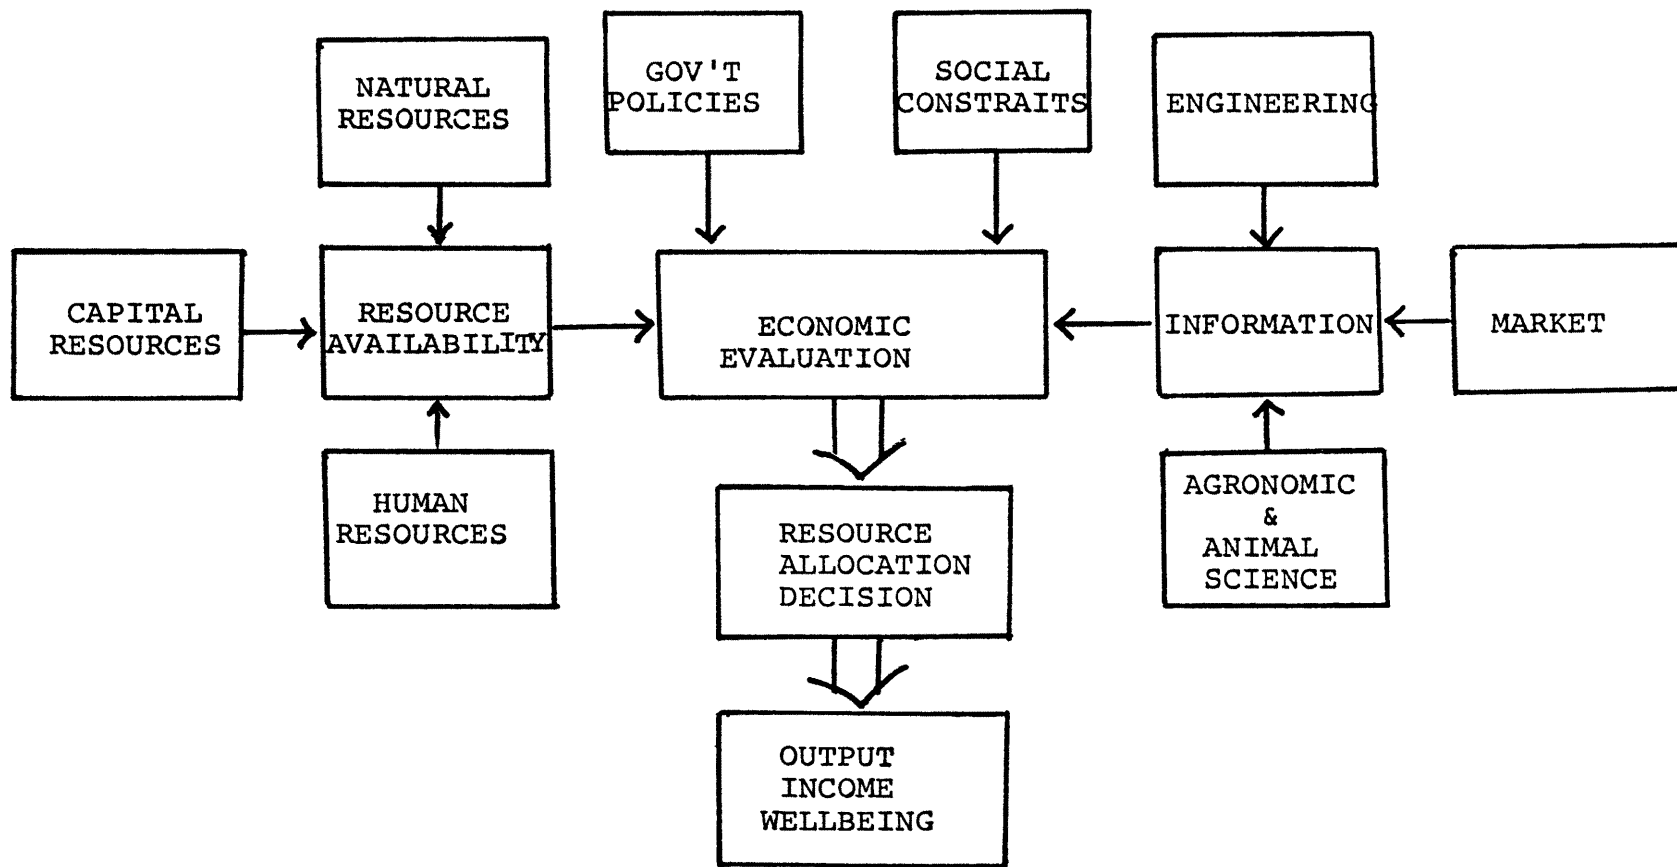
NATURAL RESOURCES

GOV'T POLICIES

SOCIAL CONSTRAITS

ENGINEERING

CAPITAL RESOURCES

RESOURCE AVAILABILITY

ECONOMIC EVALUATION

INFORMATION

MARKET

HUMAN RESOURCES

RESOURCE ALLOCATION DECISION

AGRONOMIC & ANIMAL SCIENCE

OUTPUT INCOME WELLBEING